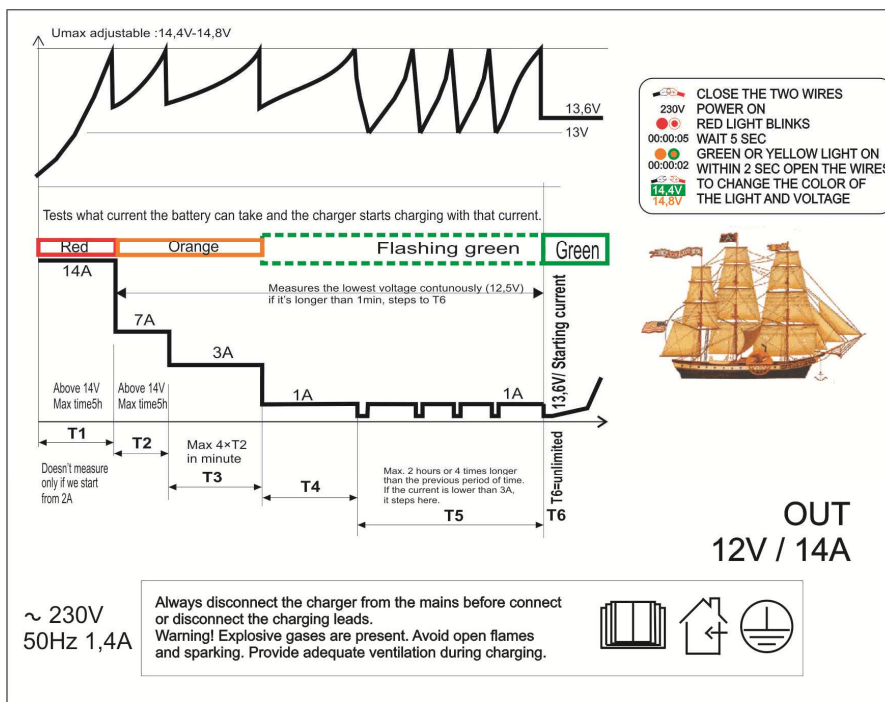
Umax adjustable :14,4V-14,8V

13,6V
13V

CLOSE THE TWO WIRES
230V POWER ON
RED LIGHT BLINKS
00:00:05 WAIT 5 SEC
GREEN OR YELLOW LIGHT ON
00:00:02 WITHIN 2 SEC OPEN THE WIRES
14,4V TO CHANGE THE COLOR OF
14,8V THE LIGHT AND VOLTAGE

Tests what current the battery can take and the charger starts charging with that current.

Red
Orange
Flashing green
Green

14A
Measures the lowest voltage contonuously (12,5V) if it's longer than 1min, steps to T6
7A
3A
1A
1A
13,6V/ Starting current

Above 14V Max time5h
Above 14V Max time5h

T1
T2
Max 4×T2 in minute
T3
T4
T5
T6=unlimited
T6

Doesn't measure only if we start from 2A

Max. 2 hours or 4 times longer than the previous period of time. If the current is lower than 3A, it steps here.

OUT
12V / 14A

~ 230V
50Hz 1,4A

Always disconnect the charger from the mains before connect or disconnect the charging leads.
Warning! Explosive gases are present. Avoid open flames and sparking. Provide adequate ventilation during charging.